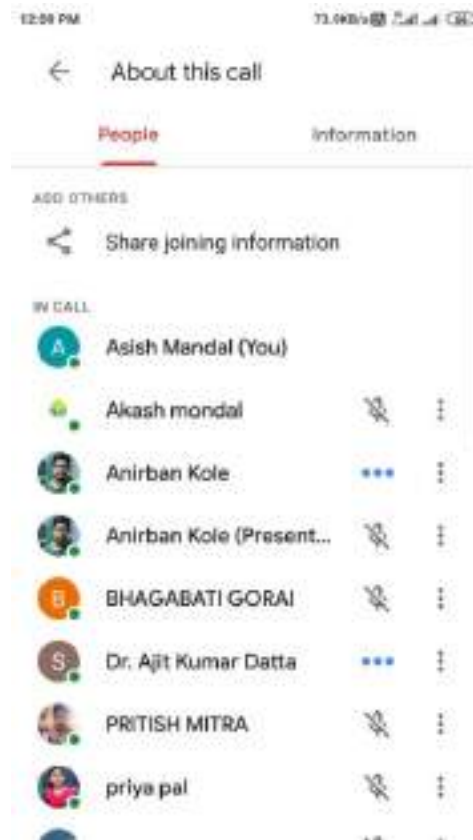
12:59 PM

73.0KB/s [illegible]

About this call

People

Information

ADD OTHERS

Share joining information

IN CALL

A

Asish Mandal (You)

Akash mondal

Anirban Kole

Anirban Kole (Present...

B

BHAGABATI GORAI

S

Dr. Ajit Kumar Datta

PRITISH MITRA

priya pal